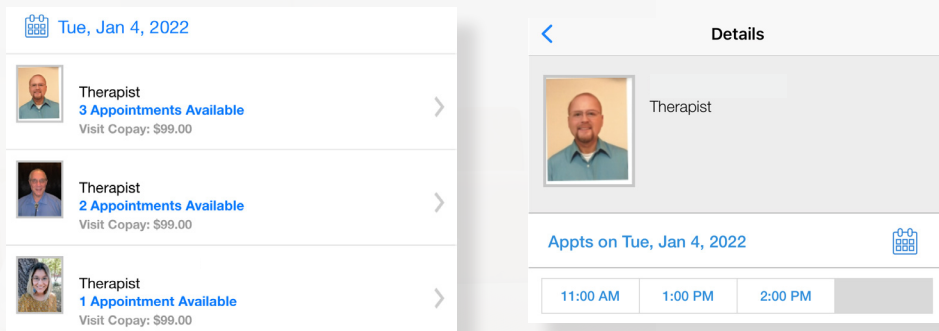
Tue, Jan 4, 2022

Therapist
3 Appointments Available
Visit Copay: $99.00

Therapist
2 Appointments Available
Visit Copay: $99.00

Therapist
1 Appointment Available
Visit Copay: $99.00

Details

Therapist

Appts on Tue, Jan 4, 2022

| 11:00 AM | 1:00 PM | 2:00 PM | |